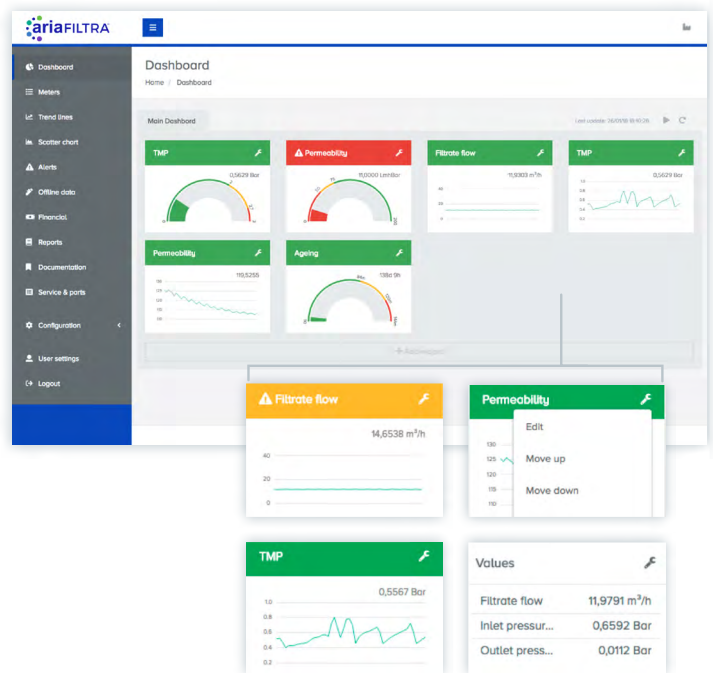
ariaFILTRA

Dashboard
Meters
Trend lines
Scatter chart
Alerts
Offline data
Financial
Reports
Documentation
Service & parts
Configuration
User settings
Logout

Dashboard
Home / Dashboard

Main Dashboard
Last update: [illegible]

TMP
0,5629 Bar

Permeability
11,0000 Lmh/bar

Filtrate flow
11,9303 m³/h

TMP
0,5629 Bar

Permeability
119,5255

Ageing
1384 9h

+ Add widget

Filtrate flow
14,6538 m³/h
40
20
0

Permeability
130
125
120
115
110
Edit
Move up
Move down

TMP
0,5567 Bar
1.0
0.8
0.6
0.4
0.2

Values
Filtrate flow 11,9791 m³/h
Inlet pressur... 0,6592 Bar
Outlet press... 0,0112 Bar